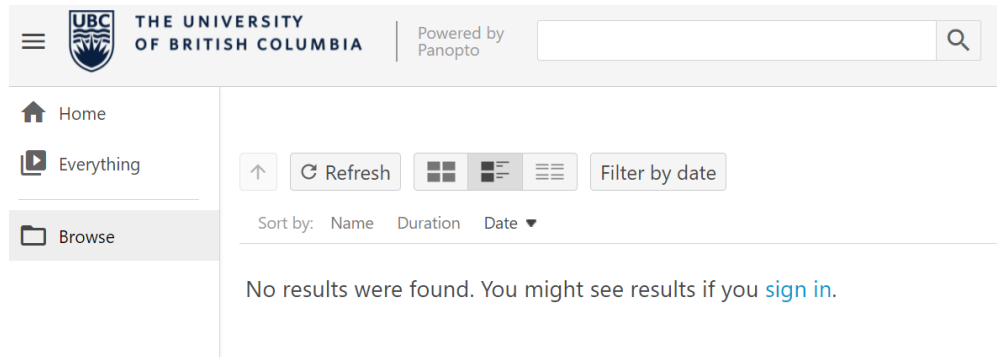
UBC THE UNIVERSITY OF BRITISH COLUMBIA

Powered by Panopto

Home

Everything

Browse

Refresh

Filter by date

Sort by: Name Duration Date

No results were found. You might see results if you sign in.